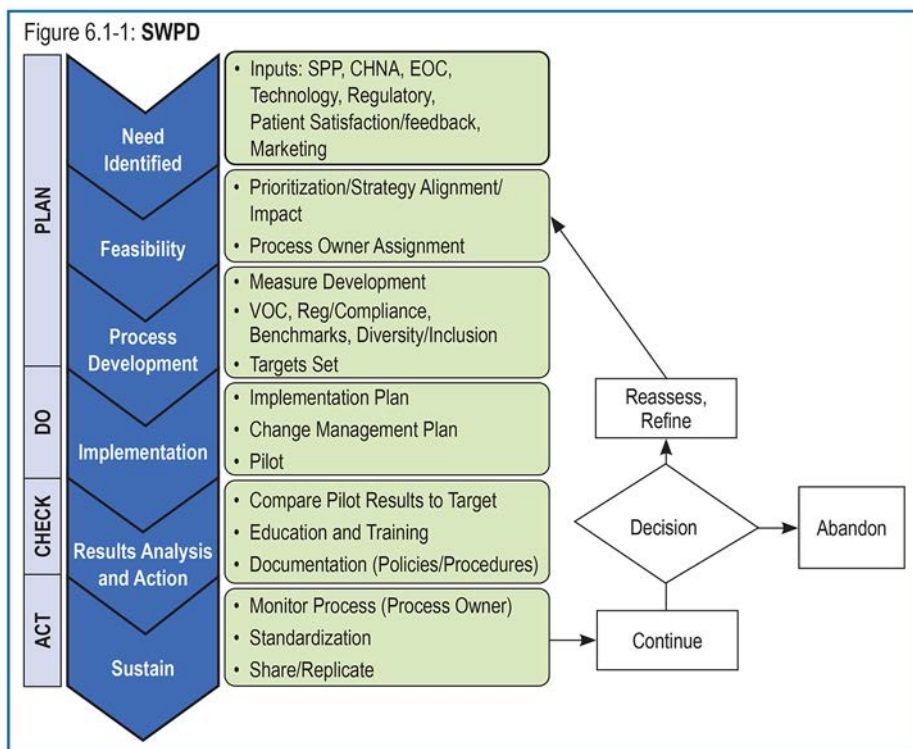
Figure 6.1-1: **SWPD**

PLAN

Need Identified

- Inputs: SPP, CHNA, EOC, Technology, Regulatory, Patient Satisfaction/feedback, Marketing

Feasibility

- Prioritization/Strategy Alignment/ Impact
- Process Owner Assignment

Process Development

- Measure Development
- VOC, Reg/Compliance, Benchmarks, Diversity/Inclusion
- Targets Set

DO

Implementation

- Implementation Plan
- Change Management Plan
- Pilot

CHECK

Results Analysis and Action

- Compare Pilot Results to Target
- Education and Training
- Documentation (Policies/Procedures)

ACT

Sustain

- Monitor Process (Process Owner)
- Standardization
- Share/Replicate

Reassess, Refine

Decision

Abandon

Continue